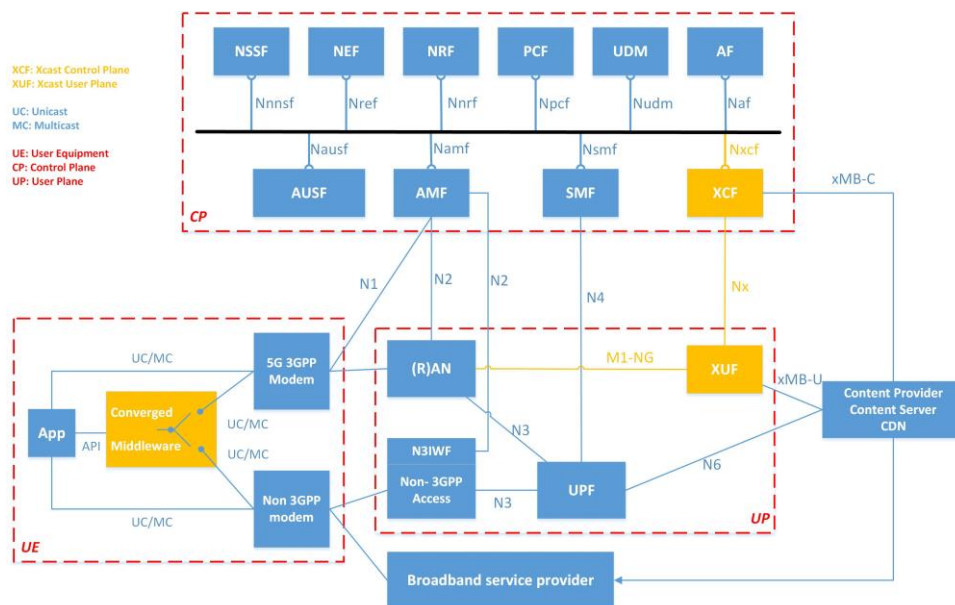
XCF: Xcast Control Plane
XUF: Xcast User Plane

UC: Unicast
MC: Multicast

UE: User Equipment
CP: Control Plane
UP: User Plane

NSSF
NEF
NRF
PCF
UDM
AF

Nnnsf
Nref
Nnrf
Npcf
Nudm
Naf

Nausf
Namf
Nsmf
Nxcf

AUSF
AMF
SMF
XCF

xMB-C

CP

N1
N2
N2
N4
Nx

UC/MC
5G 3GPP Modem
(R)AN
M1-NG
XUF
xMB-U
Content Provider Content Server CDN

App
Converged Middleware
API
UC/MC
UC/MC
N3
N3IWF
Non- 3GPP Access
N3
UPF
N6
Non 3GPP modem
UC/MC

UP
UE

Broadband service provider